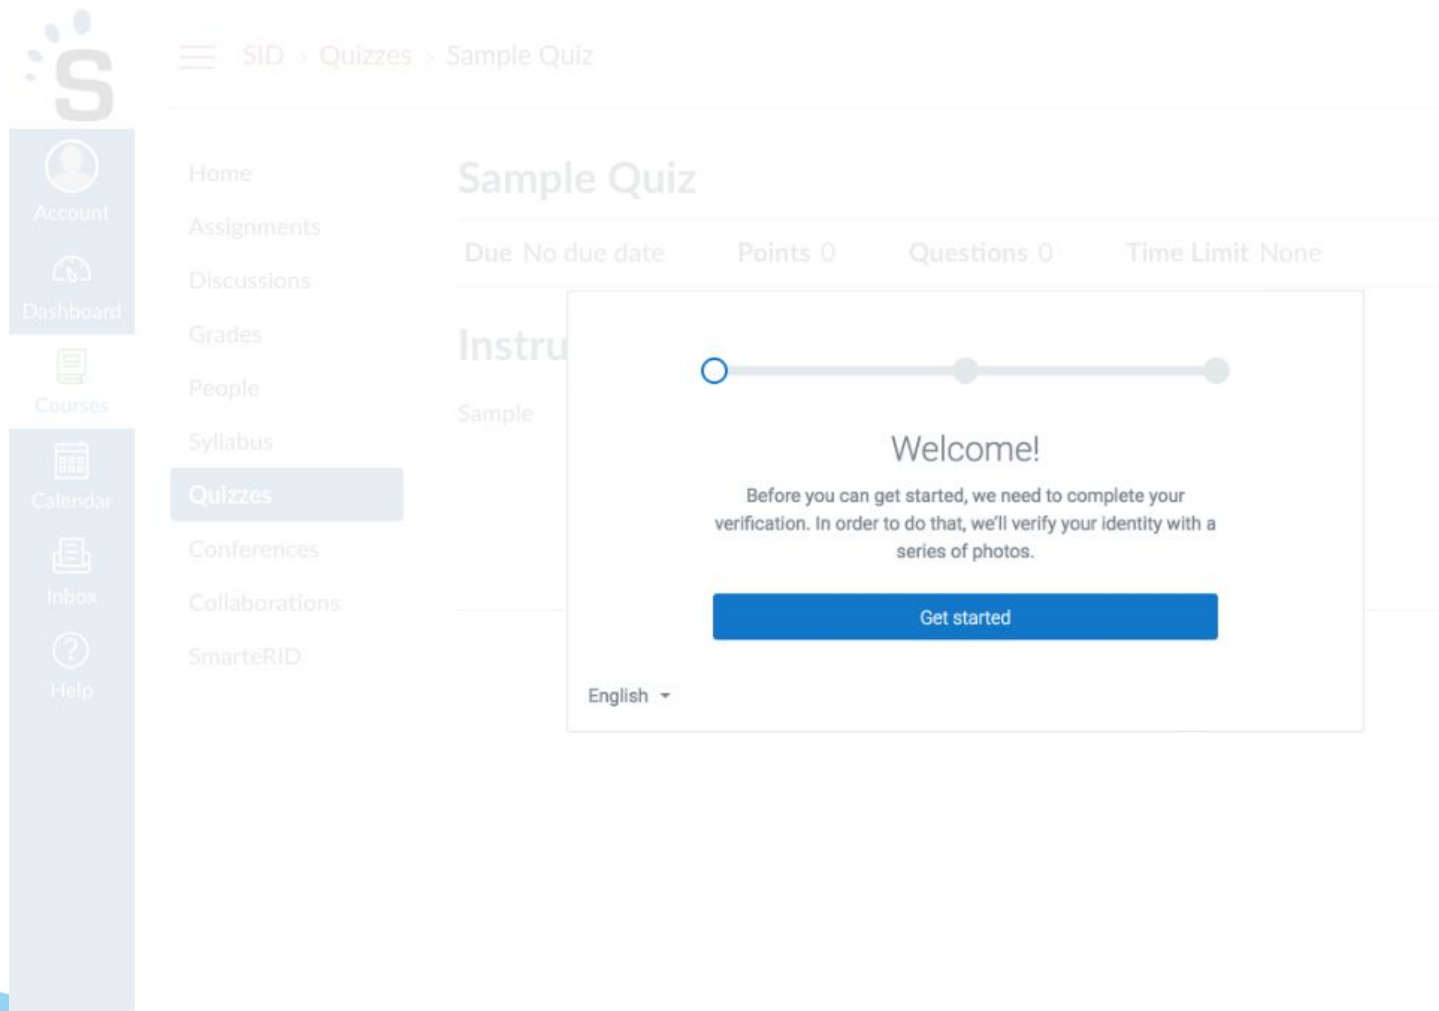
S

SID > Quizzes > Sample Quiz

Account

Dashboard

Courses

Calendar

Inbox

Help

Home
Assignments
Discussions
Grades
People
Syllabus
Quizzes
Conferences
Collaborations
SmarteRID

Sample Quiz

Due No due date Points 0 Questions 0 Time Limit None

Instru

Sample

Welcome!

Before you can get started, we need to complete your verification. In order to do that, we'll verify your identity with a series of photos.

Get started

English